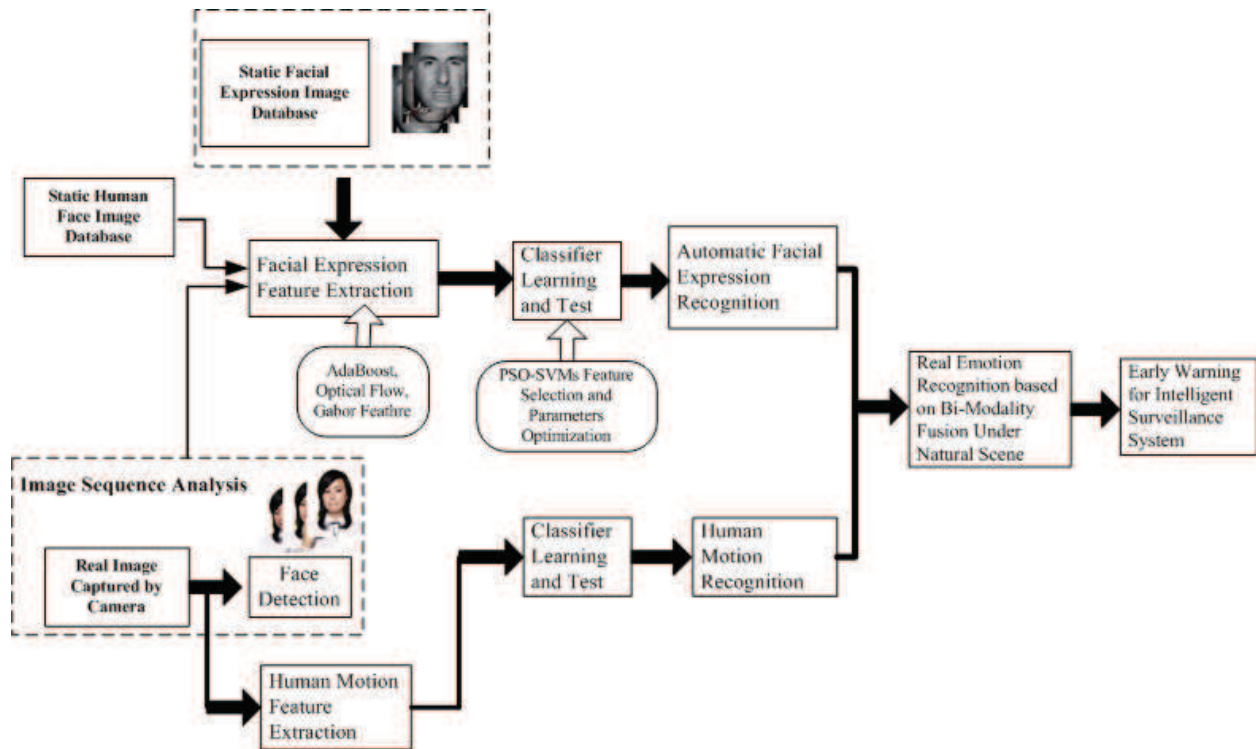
Static Facial Expression Image Database

Static Human Face Image Database

Facial Expression Feature Extraction

Classifier Learning and Test

Automatic Facial Expression Recognition

AdaBoost, Optical Flow, Gabor Feathre

PSO-SVMs Feature Selection and Parameters Optimization

Real Emotion Recognition based on Bi-Modality Fusion Under Natural Scene

Early Warning for Intelligent Surveillance System

Image Sequence Analysis

Real Image Captured by Camera

Face Detection

Classifier Learning and Test

Human Motion Recognition

Human Motion Feature Extraction